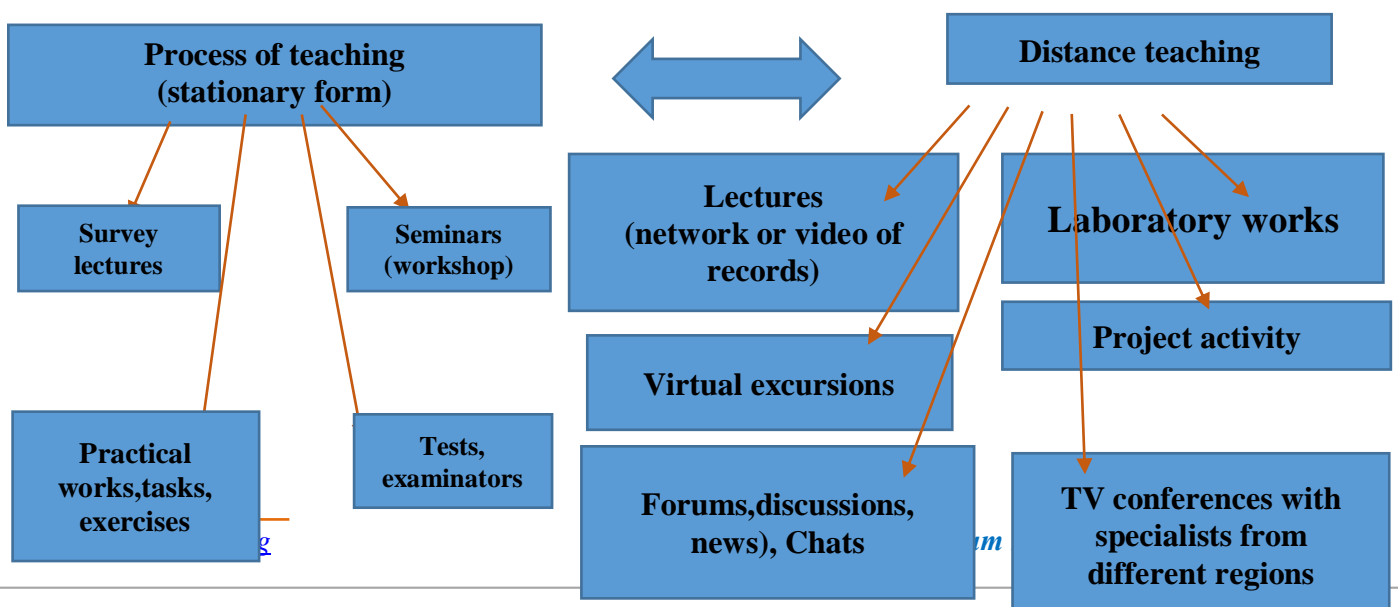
Process of teaching
(stationary form)

Distance teaching

Survey lectures

Seminars (workshop)

Lectures
(network or video of records)

Laboratory works

Project activity

Virtual excursions

Practical works,tasks, exercises

Tests, examinators

Forums,discussions, news), Chats

TV conferences with specialists from different regions

g

um